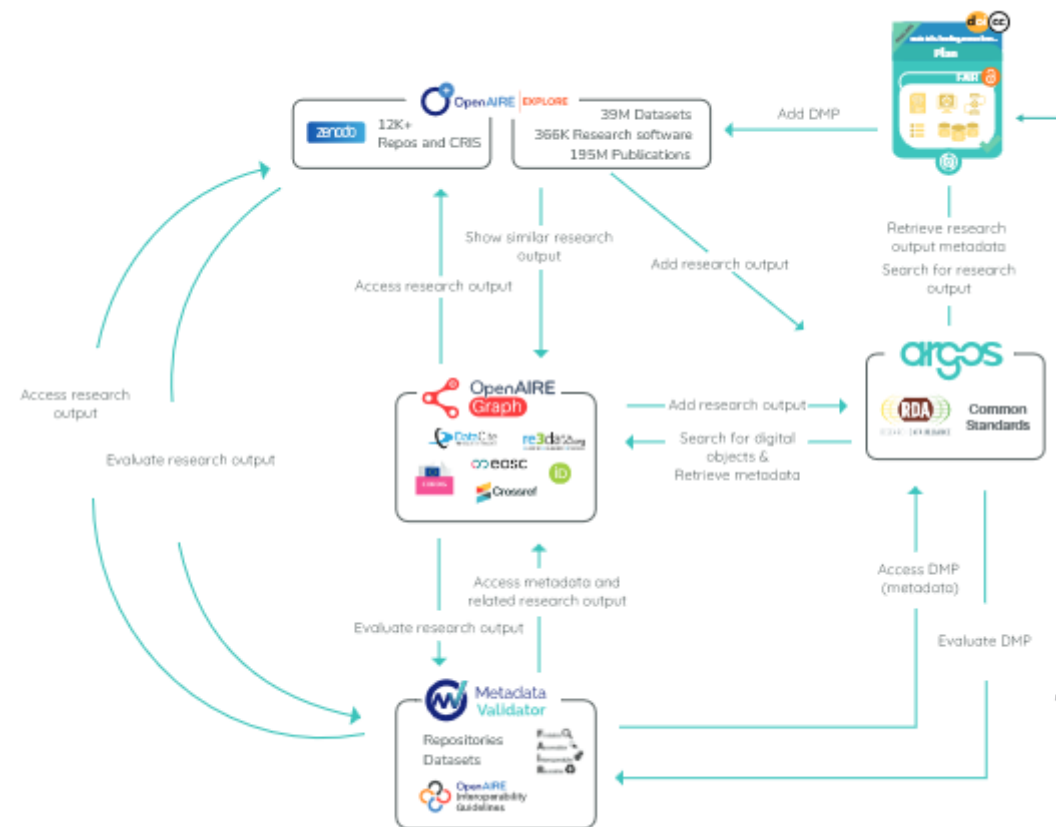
OpenAIRE EXPLORE

zenodo

12K+
Repos and CRIS

39M Datasets
366K Research software
195M Publications

Add DMP

Plan

FAIR

Retrieve research output metadata

Search for research output

Show similar research output

Add research output

Access research output

Access research output

Evaluate research output

OpenAIRE Graph

DataCite

re3data.org

eosc

Crossref

Add research output

Search for digital objects & Retrieve metadata

argos

RDA

Common Standards

Access metadata and related research output

Evaluate research output

Access DMP (metadata)

Evaluate DMP

Metadata Validator

Repositories
Datasets

Findable
Accessible
Interoperable
Reusable

OpenAIRE Interoperability Guidelines